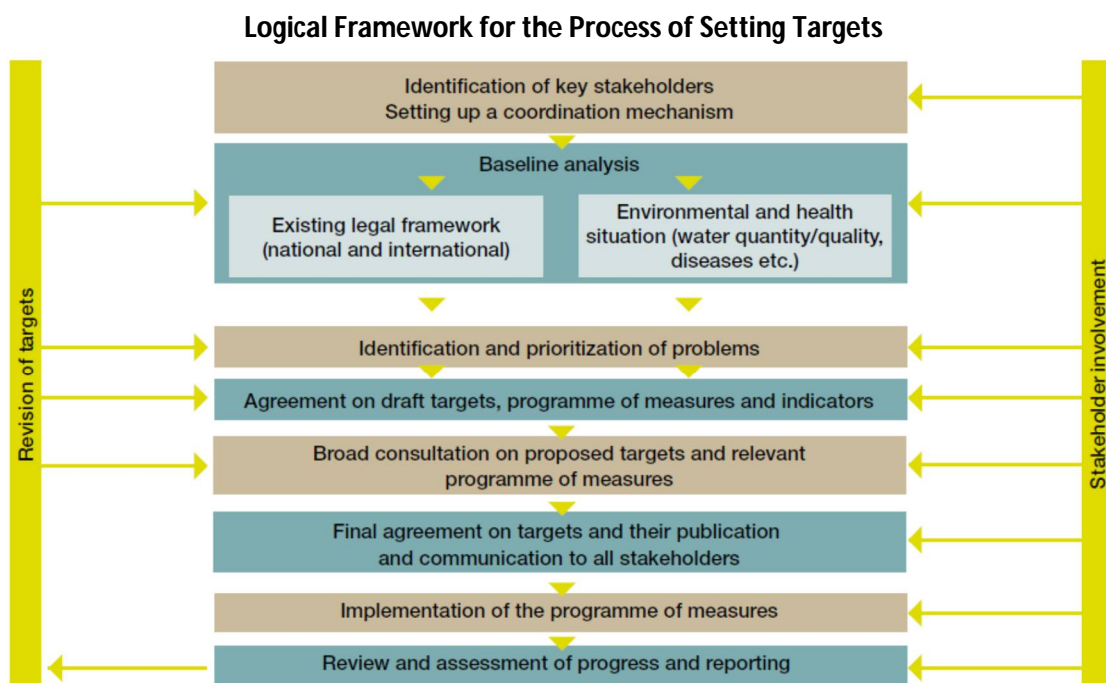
Logical Framework for the Process of Setting Targets

Revision of targets

Identification of key stakeholders
Setting up a coordination mechanism

Baseline analysis

Existing legal framework (national and international)

Environmental and health situation (water quantity/quality, diseases etc.)

Identification and prioritization of problems

Agreement on draft targets, programme of measures and indicators

Broad consultation on proposed targets and relevant programme of measures

Final agreement on targets and their publication and communication to all stakeholders

Implementation of the programme of measures

Review and assessment of progress and reporting

Stakeholder involvement